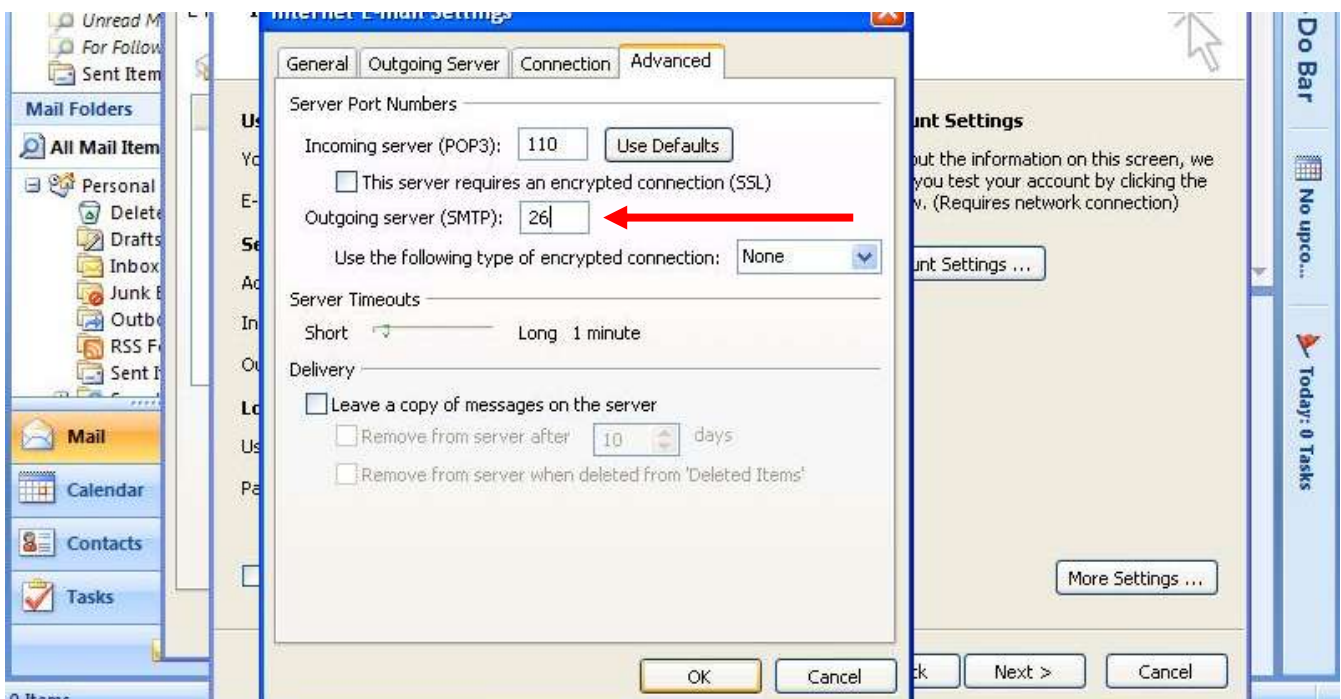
Unread M
For Follow
Sent Item
Mail Folders
All Mail Item
Personal
Delete
Drafts
Inbox
Junk E
Outbo
RSS Fe
Sent I
Mail
Calendar
Contacts
Tasks

Internet E-mail Settings

General | Outgoing Server | Connection | Advanced

Server Port Numbers
Incoming server (POP3): 110 Use Defaults
This server requires an encrypted connection (SSL)
Outgoing server (SMTP): 26
Use the following type of encrypted connection: None

Server Timeouts
Short Long 1 minute

Delivery
Leave a copy of messages on the server
Remove from server after 10 days
Remove from server when deleted from 'Deleted Items'

OK Cancel

Us
Yo
E-
Se
Ac
In
Ou
Lo
Us
Pa

unt Settings
out the information on this screen, we
you test your account by clicking the
w. (Requires network connection)
unt Settings ...

More Settings ...

ck Next > Cancel

Do Bar
No upco...
Today: 0 Tasks

0 Items